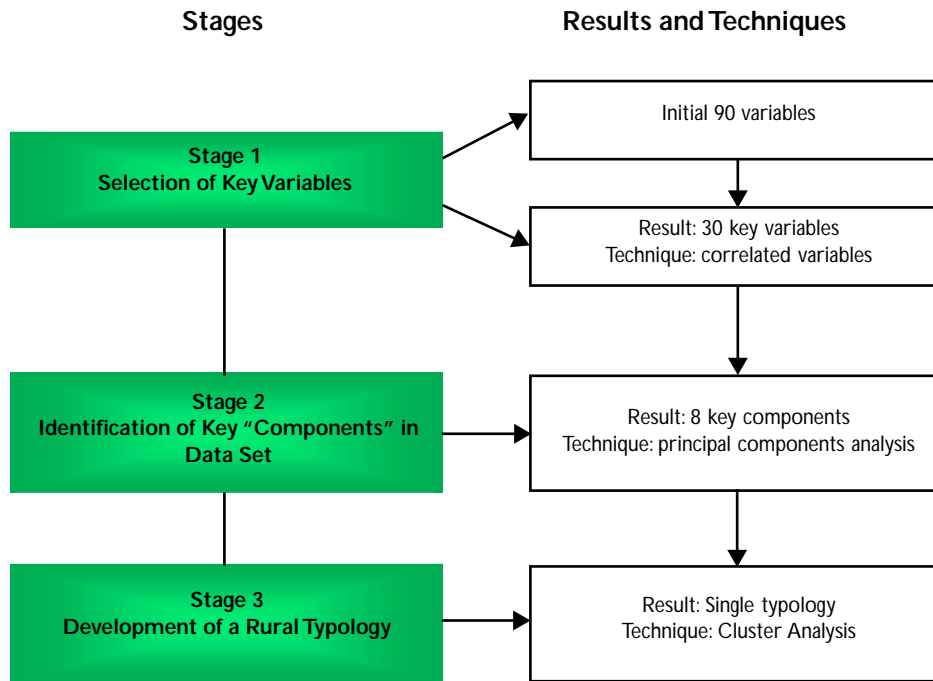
Stages

Results and Techniques

Stage 1
Selection of Key Variables

Initial 90 variables

Result: 30 key variables
Technique: correlated variables

Stage 2
Identification of Key "Components" in Data Set

Result: 8 key components
Technique: principal components analysis

Stage 3
Development of a Rural Typology

Result: Single typology
Technique: Cluster Analysis